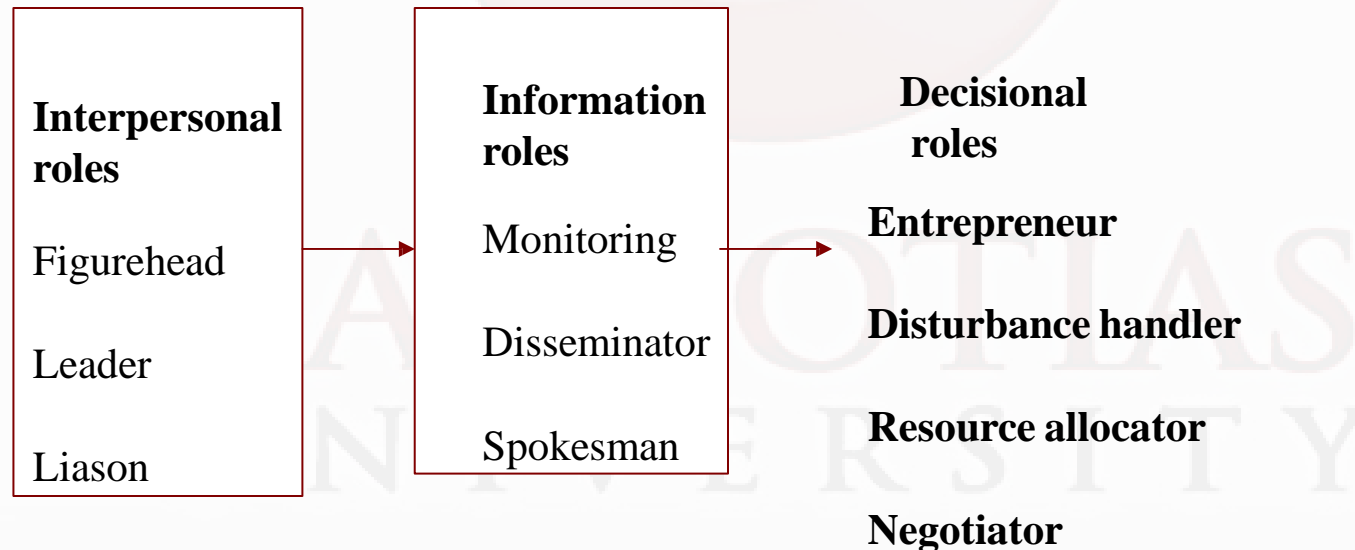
**Interpersonal roles**

Figurehead

Leader

Liason

**Information roles**

Monitoring

Disseminator

Spokesman

**Decisional roles**

**Entrepreneur**

**Disturbance handler**

**Resource allocator**

**Negotiator**

AMITY UNIVERSITY